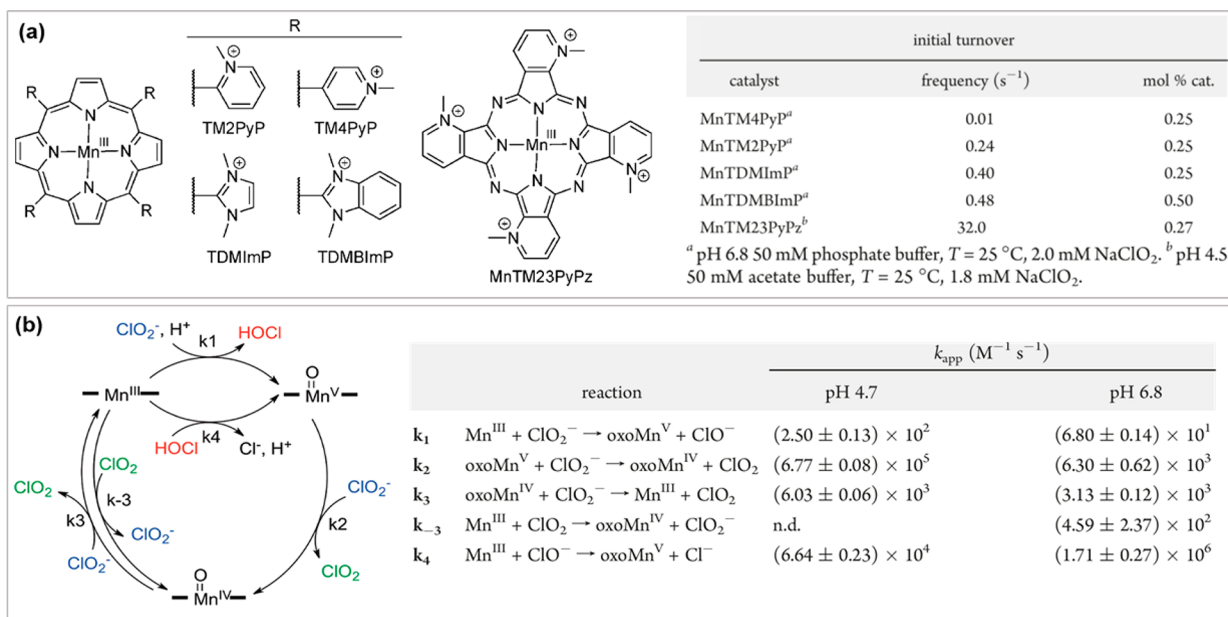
(a)

R

$Mn^{III}$

R R R R

TM2PyP TM4PyP

TDMImP TDMBImP

$Mn^{III}$

MnTM23PyPz

| catalyst | initial turnover frequency ($s^{-1}$) | mol % cat. |
|---|---|---|
| MnTM4PyP$^a$ | 0.01 | 0.25 |
| MnTM2PyP$^a$ | 0.24 | 0.25 |
| MnTDMImP$^a$ | 0.40 | 0.25 |
| MnTDMBImP$^a$ | 0.48 | 0.50 |
| MnTM23PyPz$^b$ | 32.0 | 0.27 |

$^a$ pH 6.8 50 mM phosphate buffer, $T$ = 25 °C, 2.0 mM $NaClO_2$. $^b$ pH 4.5 50 mM acetate buffer, $T$ = 25 °C, 1.8 mM $NaClO_2$.

(b)

$ClO_2^-$, $H^+$ k1 HOCl

$Mn^{III}$ $Mn^V$ O

HOCl k4 $Cl^-$, $H^+$

$ClO_2$ k-3 $ClO_2$ k3 $ClO_2^-$ $ClO_2^-$

$ClO_2^-$ k2 $ClO_2$

O $Mn^{IV}$

| | reaction | $k_{app}$ ($M^{-1}$ $s^{-1}$) pH 4.7 | pH 6.8 |
|---|---|---|---|
| $k_1$ | $Mn^{III} + ClO_2^- \rightarrow oxoMn^V + ClO^-$ | $(2.50 \pm 0.13) \times 10^2$ | $(6.80 \pm 0.14) \times 10^1$ |
| $k_2$ | $oxoMn^V + ClO_2^- \rightarrow oxoMn^{IV} + ClO_2$ | $(6.77 \pm 0.08) \times 10^5$ | $(6.30 \pm 0.62) \times 10^3$ |
| $k_3$ | $oxoMn^{IV} + ClO_2^- \rightarrow Mn^{III} + ClO_2$ | $(6.03 \pm 0.06) \times 10^3$ | $(3.13 \pm 0.12) \times 10^3$ |
| $k_{-3}$ | $Mn^{III} + ClO_2 \rightarrow oxoMn^{IV} + ClO_2^-$ | n.d. | $(4.59 \pm 2.37) \times 10^2$ |
| $k_4$ | $Mn^{III} + ClO^- \rightarrow oxoMn^V + Cl^-$ | $(6.64 \pm 0.23) \times 10^4$ | $(1.71 \pm 0.27) \times 10^6$ |